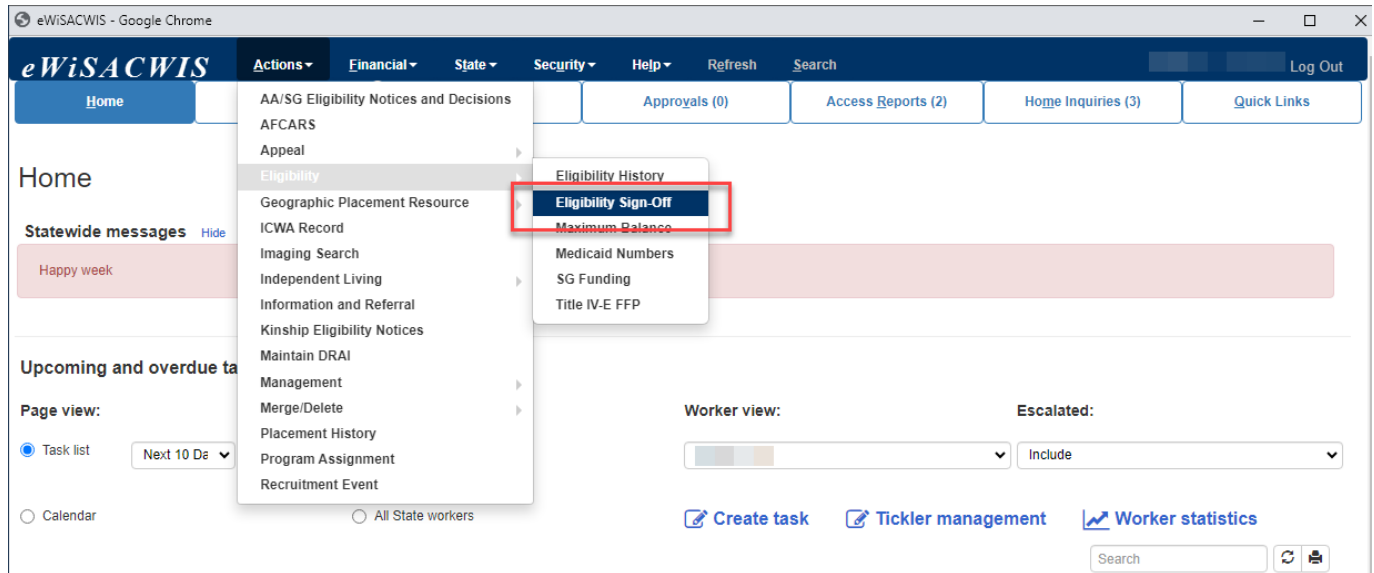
eWiSACWIS - Google Chrome

eWiSACWIS Actions Financial State Security Help Refresh Search Log Out

Home | Approvals (0) | Access Reports (2) | Home Inquiries (3) | Quick Links

AA/SG Eligibility Notices and Decisions
AFCARS
Appeal
Eligibility
Geographic Placement Resource
ICWA Record
Imaging Search
Independent Living
Information and Referral
Kinship Eligibility Notices
Maintain DRAI
Management
Merge/Delete
Placement History
Program Assignment
Recruitment Event

Eligibility History
Eligibility Sign-Off
Maximum Balance
Medicaid Numbers
SG Funding
Title IV-E FFP

Home

Statewide messages Hide

Happy week

Upcoming and overdue ta

Page view:

Task list Next 10 Da

Calendar

All State workers

Worker view:

Escalated:

Include

Create task Tickler management Worker statistics

Search